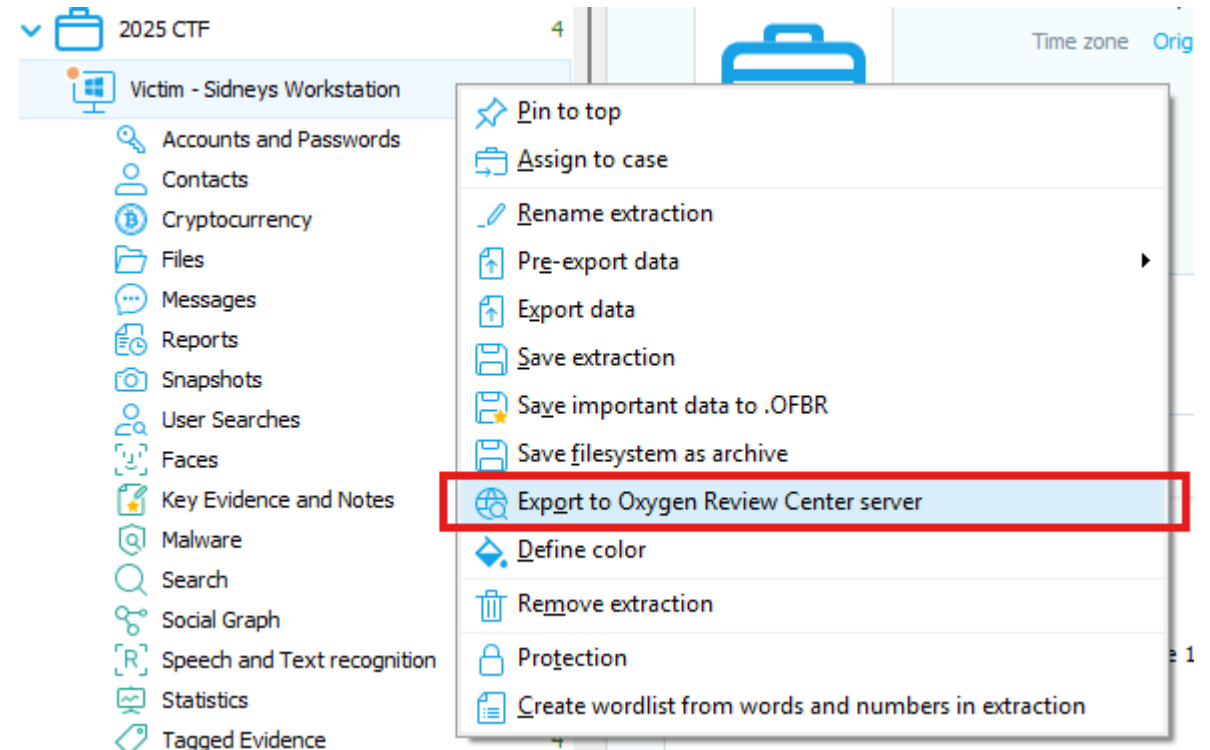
2025 CTF 4
Victim - Sidneys Workstation
Accounts and Passwords
Contacts
Cryptocurrency
Files
Messages
Reports
Snapshots
User Searches
Faces
Key Evidence and Notes
Malware
Search
Social Graph
Speech and Text recognition
Statistics
Tagged Evidence

Time zone Orig

Pin to top
Assign to case
Rename extraction
Pre-export data
Export data
Save extraction
Save important data to .OFBR
Save filesystem as archive
Export to Oxygen Review Center server
Define color
Remove extraction
Protection
Create wordlist from words and numbers in extraction